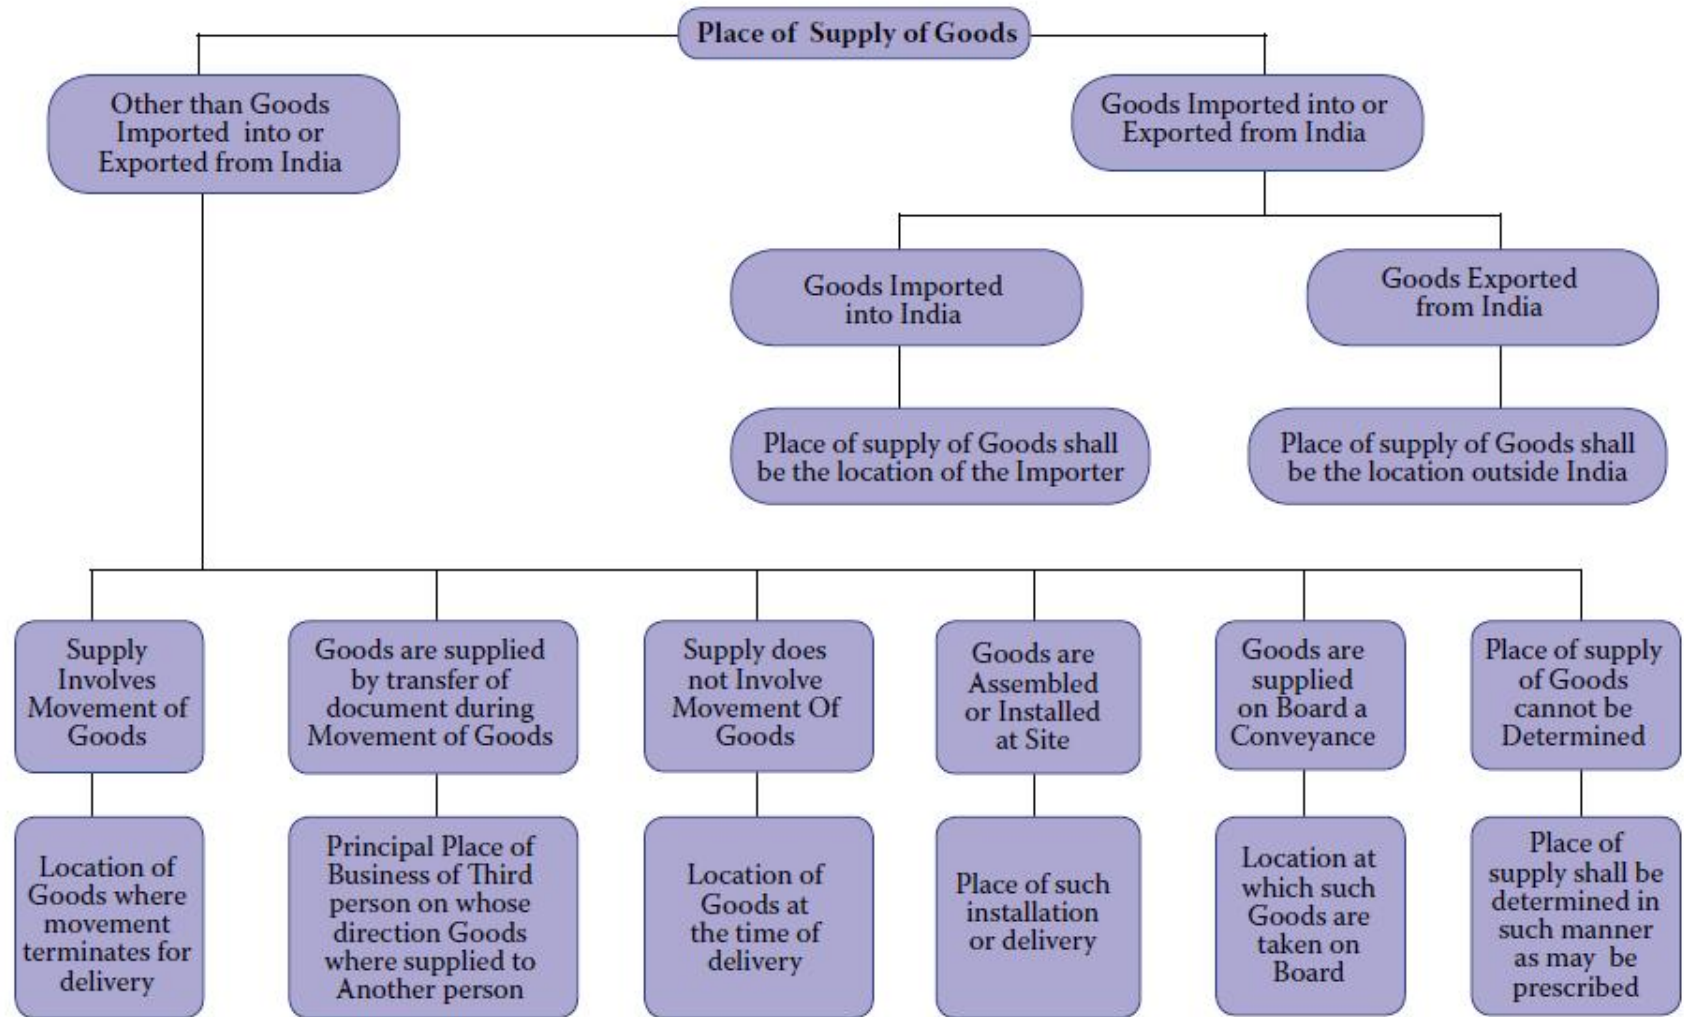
Place of Supply of Goods

Other than Goods Imported into or Exported from India

Goods Imported into or Exported from India

Goods Imported into India

Goods Exported from India

Place of supply of Goods shall be the location of the Importer

Place of supply of Goods shall be the location outside India

Supply Involves Movement of Goods

Location of Goods where movement terminates for delivery

Goods are supplied by transfer of document during Movement of Goods

Principal Place of Business of Third person on whose direction Goods where supplied to Another person

Supply does not Involve Movement Of Goods

Location of Goods at the time of delivery

Goods are Assembled or Installed at Site

Place of such installation or delivery

Goods are supplied on Board a Conveyance

Location at which such Goods are taken on Board

Place of supply of Goods cannot be Determined

Place of supply shall be determined in such manner as may be prescribed